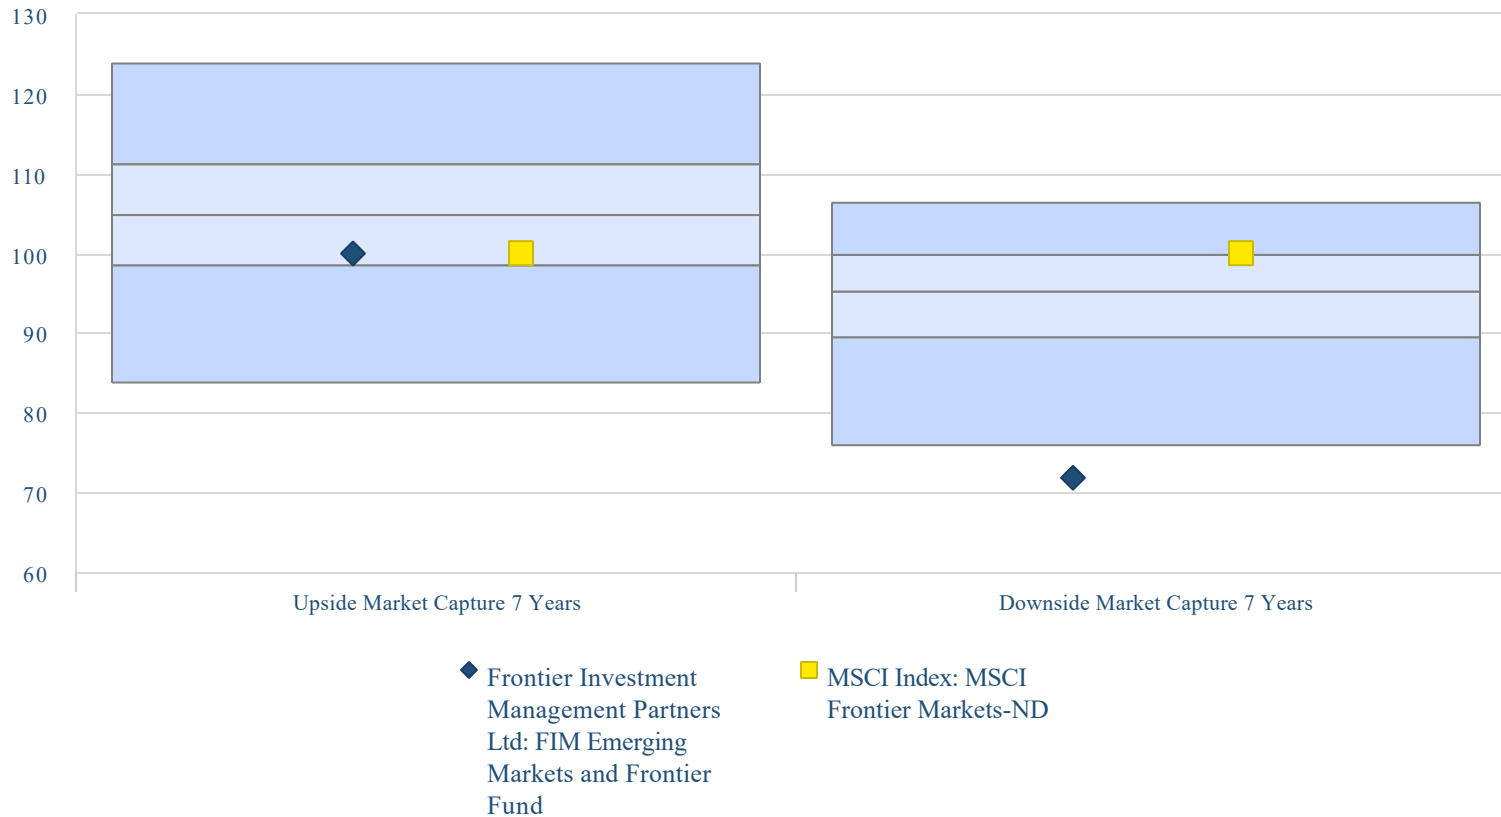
130
120
110
100
90
80
70
60

Upside Market Capture 7 Years
Downside Market Capture 7 Years

Frontier Investment Management Partners Ltd: FIM Emerging Markets and Frontier Fund
MSCI Index: MSCI Frontier Markets-ND